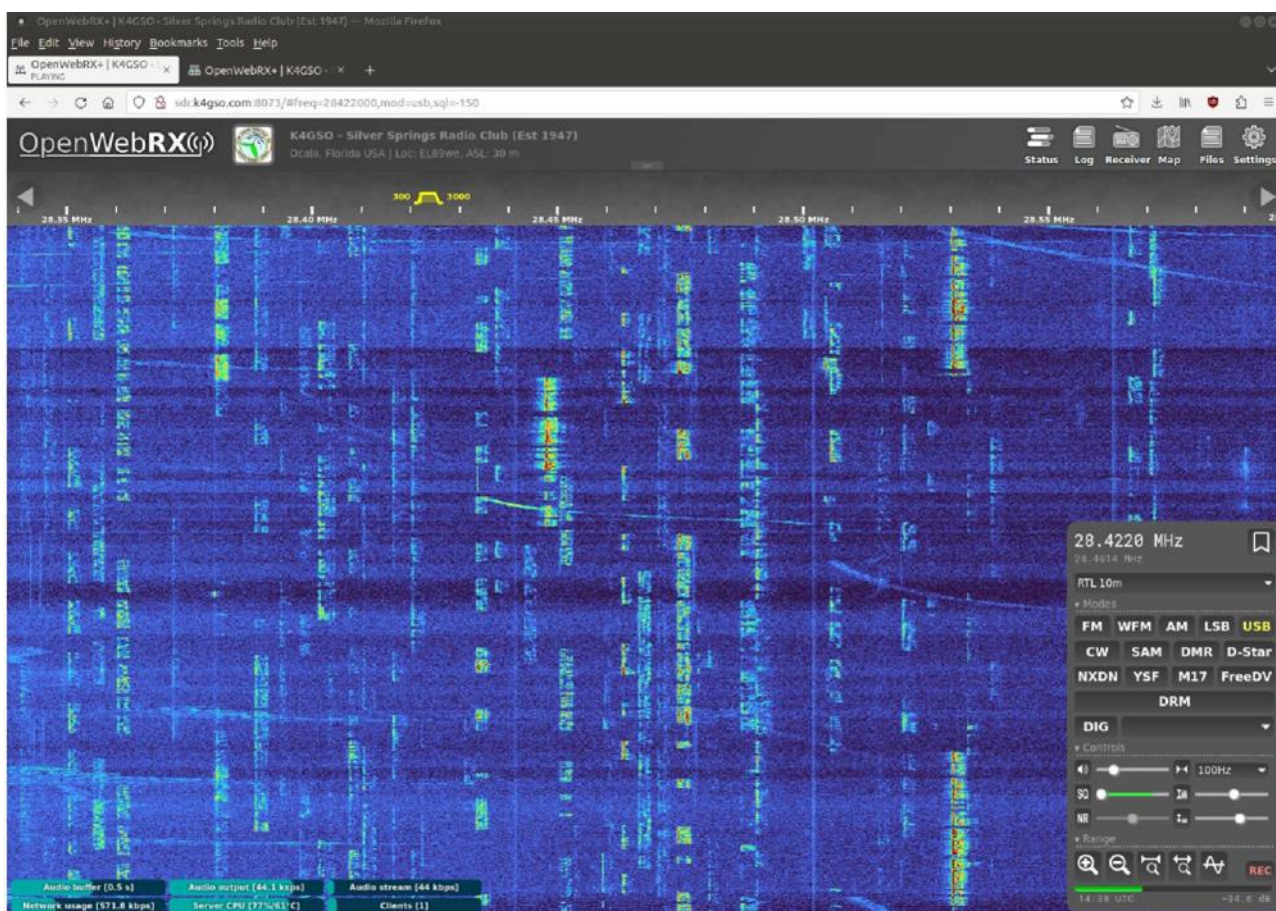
OpenWebRX+ | K4GSO - Silver Springs Radio Club (Est 1947) — Mozilla Firefox

File Edit View History Bookmarks Tools Help

OpenWebRX+ | K4GSO - PLAYING | OpenWebRX+ | K4GSO - +

sdr.k4gso.com:8073/#freq=28422000,mod=usb,sql=-150

OpenWebRX

K4GSO - Silver Springs Radio Club (Est 1947)
Ocala, Florida USA | Loc: EL89we, ASL: 30 m

Status Log Receiver Map Files Settings

300 3000

28.35 MHz 28.40 MHz 28.45 MHz 28.50 MHz 28.55 MHz

28.4220 MHz
28.4614 MHz

RTL 10m

Modes

FM WFM AM LSB USB
CW SAM DMR D-Star
NXDN YSF M17 FreeDV
DRM
DIG

Controls

100Hz

SQ
NR

Range

REC

14:38 UTC -34.6 dB

Audio buffer [0.5 s] Audio output [44.1 ksps] Audio stream [44 kbps]
Network usage [571.8 kbps] Server CPU [77% 61°C] Clients [1]